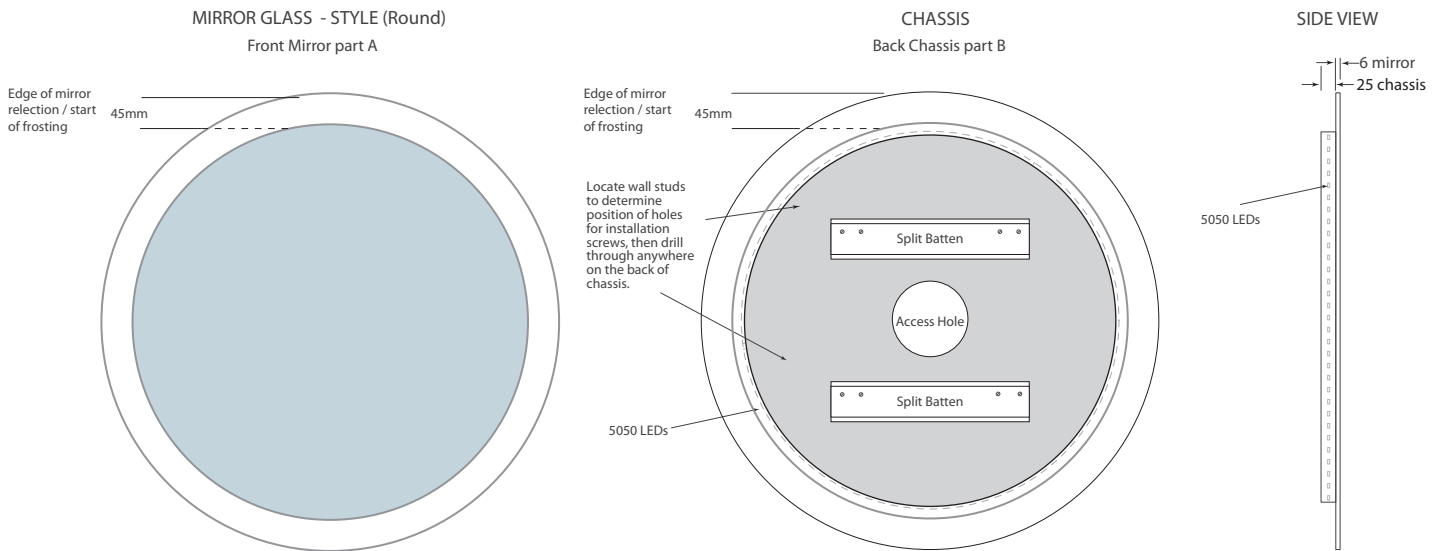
MIRROR GLASS - STYLE (Round)
Front Mirror part A

Edge of mirror relection / start of frosting

45mm

CHASSIS
Back Chassis part B

Edge of mirror relection / start of frosting

45mm

Locate wall studs to determine position of holes for installation screws, then drill through anywhere on the back of chassis.

Split Batten

Access Hole

Split Batten

5050 LEDs

SIDE VIEW

6 mirror
25 chassis

5050 LEDs